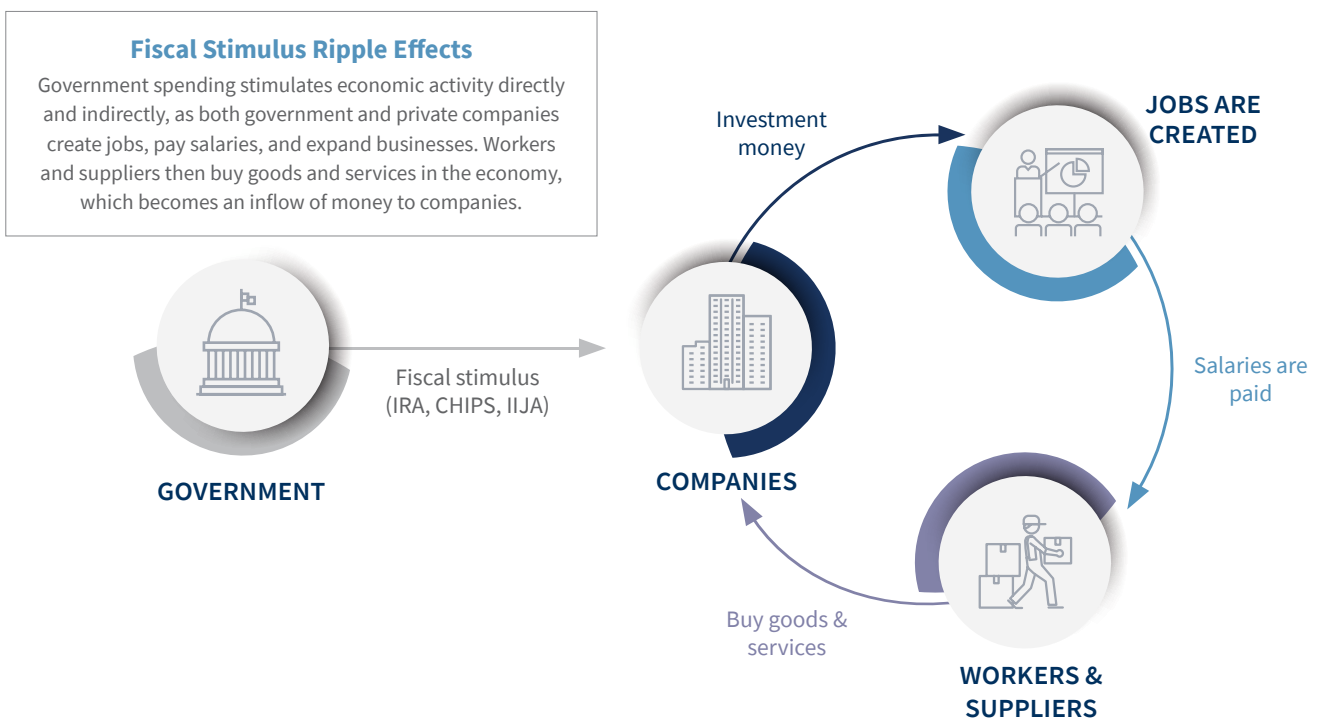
Fiscal Stimulus Ripple Effects

Government spending stimulates economic activity directly and indirectly, as both government and private companies create jobs, pay salaries, and expand businesses. Workers and suppliers then buy goods and services in the economy, which becomes an inflow of money to companies.

GOVERNMENT

Fiscal stimulus (IRA, CHIPS, IIJA)

COMPANIES

Investment money

JOBS ARE CREATED

Salaries are paid

WORKERS & SUPPLIERS

Buy goods & services